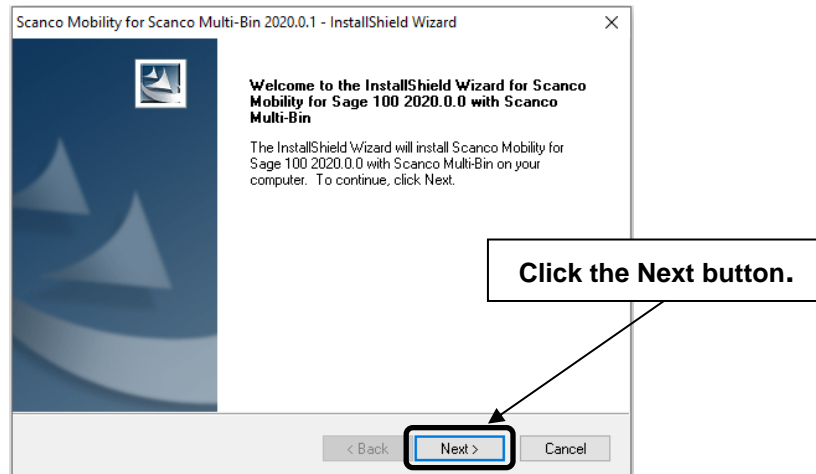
Scanco Mobility for Scanco Multi-Bin 2020.0.1 - InstallShield Wizard

×

Welcome to the InstallShield Wizard for Scanco Mobility for Sage 100 2020.0.0 with Scanco Multi-Bin

The InstallShield Wizard will install Scanco Mobility for Sage 100 2020.0.0 with Scanco Multi-Bin on your computer. To continue, click Next.

Click the Next button.

< Back

Next >

Cancel